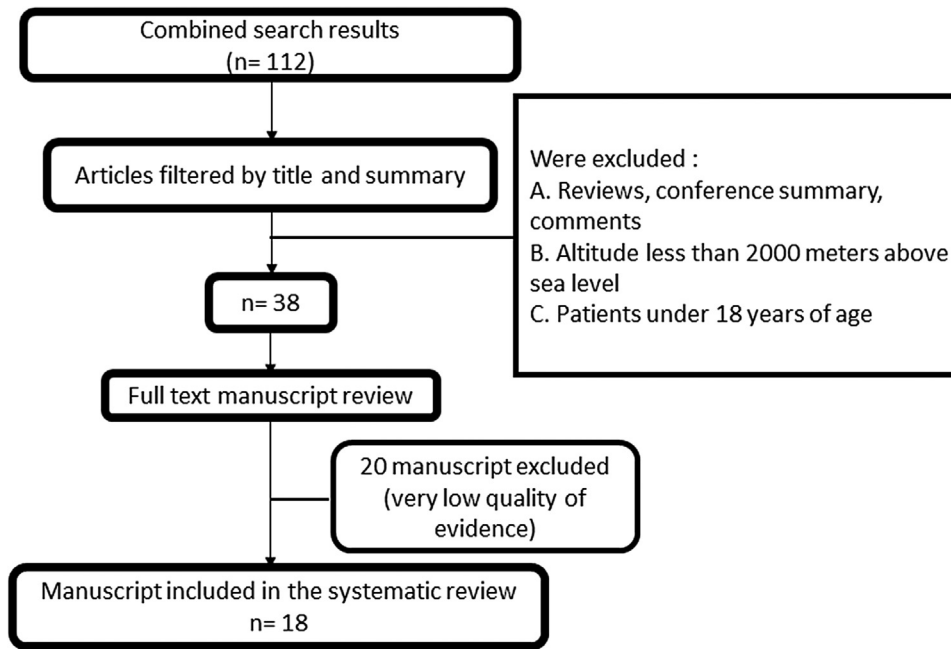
Combined search results
(n= 112)

Articles filtered by title and summary

Were excluded :
A. Reviews, conference summary, comments
B. Altitude less than 2000 meters above sea level
C. Patients under 18 years of age

n= 38

Full text manuscript review

20 manuscript excluded (very low quality of evidence)

Manuscript included in the systematic review
n= 18